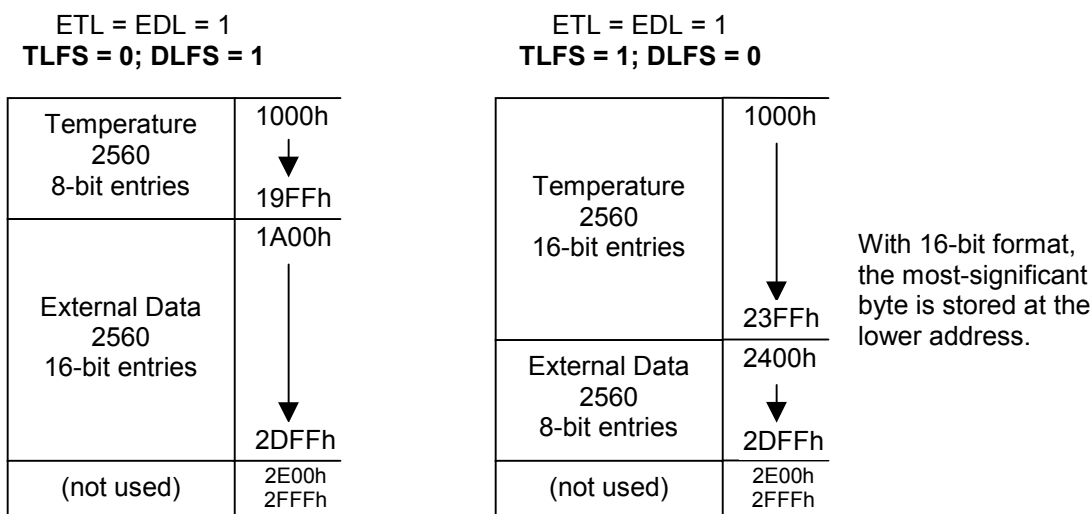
ETL = EDL = 1
**TLFS = 0; DLFS = 1**

| | |
|---|---|
| Temperature 2560 8-bit entries | 1000h 19FFh |
| External Data 2560 16-bit entries | 1A00h 2DFFh |
| (not used) | 2E00h 2FFFh |

ETL = EDL = 1
**TLFS = 1; DLFS = 0**

| | |
|---|---|
| Temperature 2560 16-bit entries | 1000h 23FFh |
| External Data 2560 8-bit entries | 2400h 2DFFh |
| (not used) | 2E00h 2FFFh |

With 16-bit format, the most-significant byte is stored at the lower address.